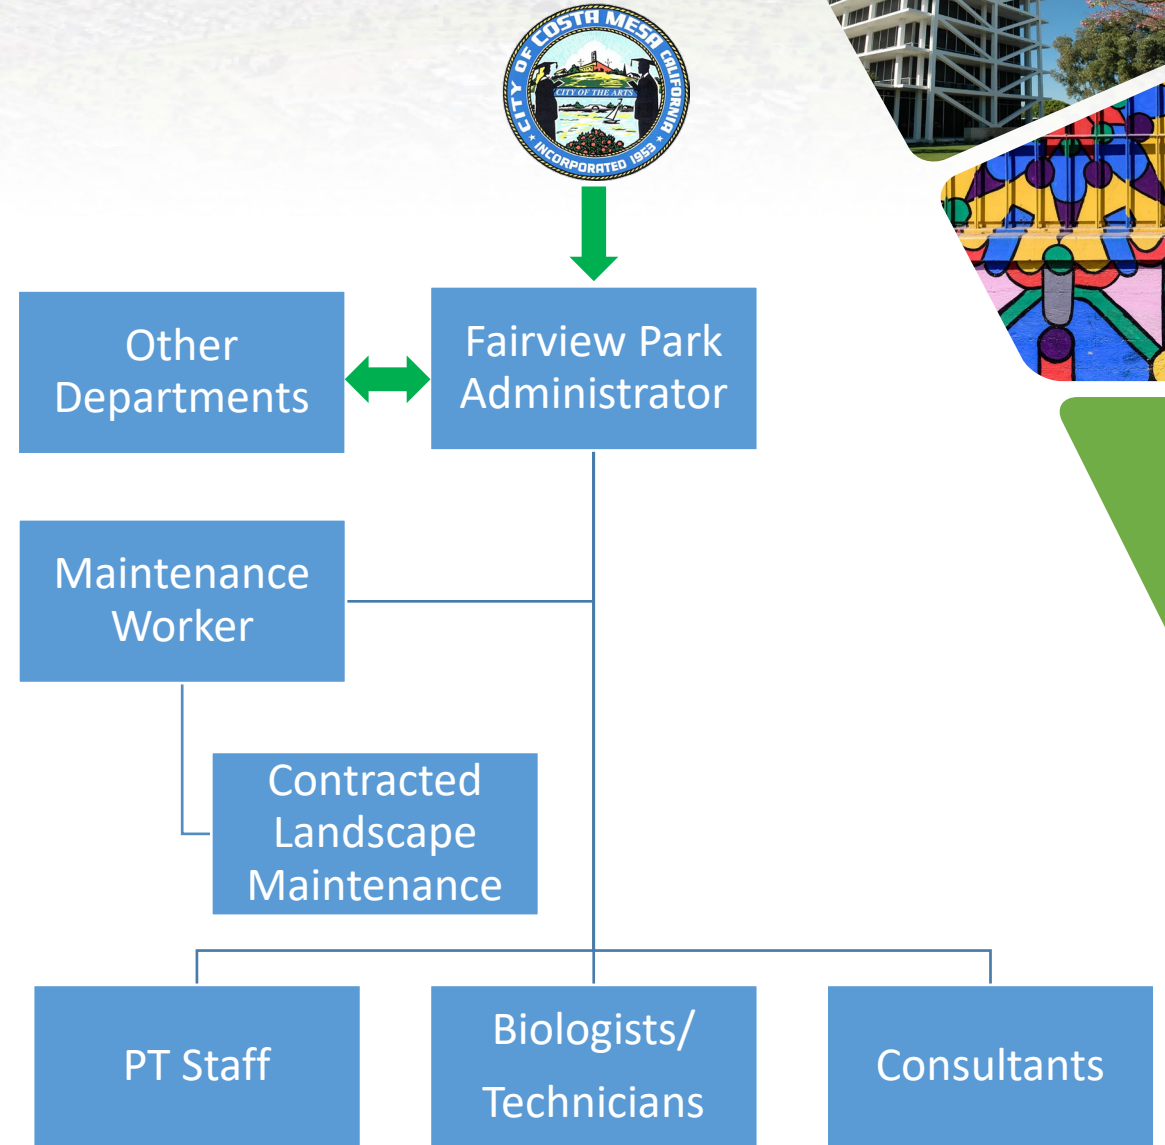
CITY OF COSTA MESA CALIFORNIA
CITY OF THE ARTS
INCORPORATED 1953

Other Departments

Fairview Park Administrator

Maintenance Worker

Contracted Landscape Maintenance

PT Staff

Biologists/ Technicians

Consultants